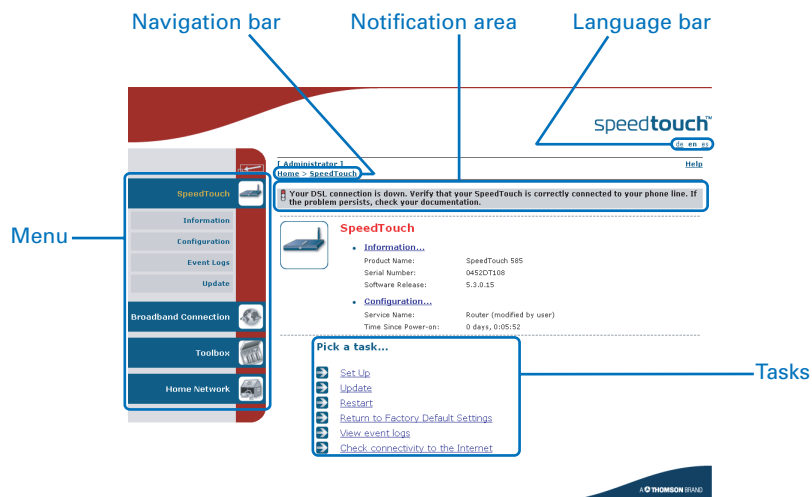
Navigation bar
Notification area
Language bar

speedtouch™
de en es

[ Administrator ]
Home > SpeedTouch
Help

Your DSL connection is down. Verify that your SpeedTouch is correctly connected to your phone line. If the problem persists, check your documentation.

Menu

SpeedTouch
Information
Configuration
Event Logs
Update
Broadband Connection
Toolbox
Home Network

SpeedTouch

Information...

| Product Name: | SpeedTouch 585 |
|---|---|
| Serial Number: | 0452DT108 |
| Software Release: | 5.3.0.15 |

Configuration...

| Service Name: | Router (modified by user) |
|---|---|
| Time Since Power-on: | 0 days, 0:05:52 |

Pick a task...
Set Up
Update
Restart
Return to Factory Default Settings
View event logs
Check connectivity to the Internet

Tasks

A THOMSON BRAND